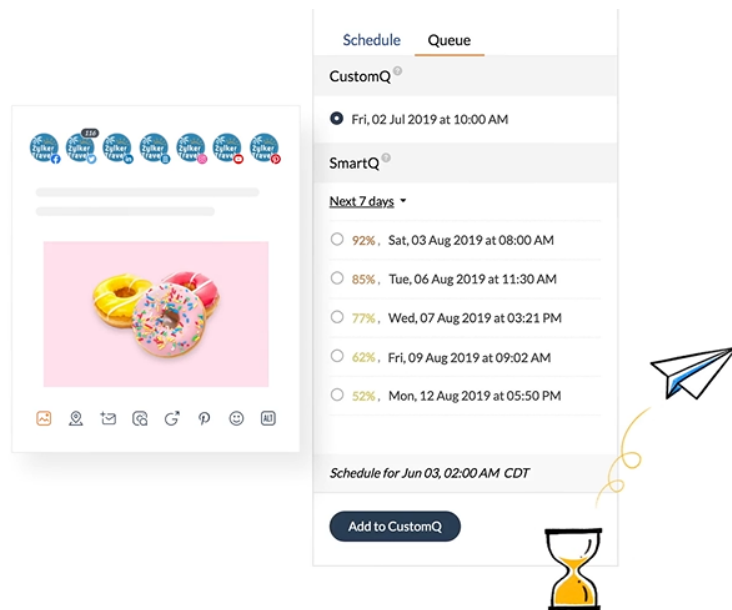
Schedule Queue

CustomQ

Fri, 02 Jul 2019 at 10:00 AM

SmartQ

Next 7 days

92% , Sat, 03 Aug 2019 at 08:00 AM

85% , Tue, 06 Aug 2019 at 11:30 AM

77% , Wed, 07 Aug 2019 at 03:21 PM

62% , Fri, 09 Aug 2019 at 09:02 AM

52% , Mon, 12 Aug 2019 at 05:50 PM

Schedule for Jun 03, 02:00 AM CDT

Add to CustomQ

116

ALT